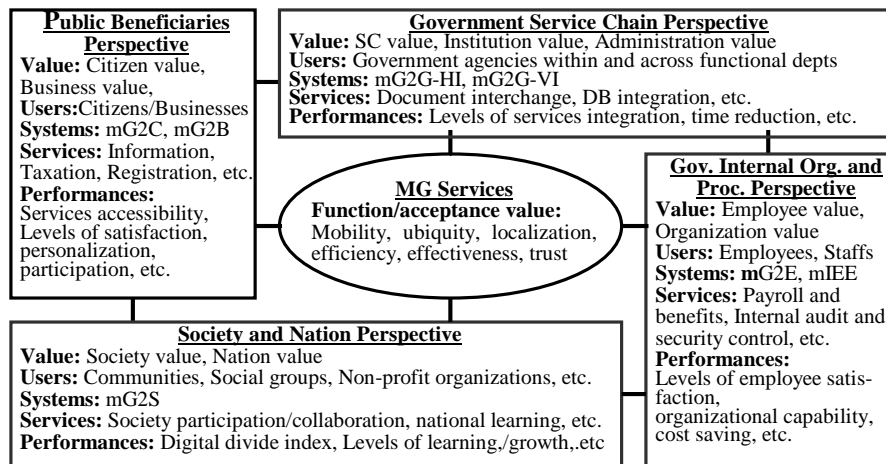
**Public Beneficiaries Perspective**
**Value:** Citizen value, Business value,
**Users:**Citizens/Businesses
**Systems:** mG2C, mG2B
**Services:** Information, Taxation, Registration, etc.
**Performances:** Services accessibility, Levels of satisfaction, personalization, participation, etc.

**Government Service Chain Perspective**
**Value:** SC value, Institution value, Administration value
**Users:** Government agencies within and across functional depts
**Systems:** mG2G-HI, mG2G-VI
**Services:** Document interchange, DB integration, etc.
**Performances:** Levels of services integration, time reduction, etc.

**MG Services**
**Function/acceptance value:**
Mobility, ubiquity, localization, efficiency, effectiveness, trust

**Gov. Internal Org. and Proc. Perspective**
**Value:** Employee value, Organization value
**Users:** Employees, Staffs
**Systems: m**G2E, mIEE
**Services:** Payroll and benefits, Internal audit and security control, etc.
**Performances:**
Levels of employee satisfaction,
organizational capability, cost saving, etc.

**Society and Nation Perspective**
**Value:** Society value, Nation value
**Users:** Communities, Social groups, Non-profit organizations, etc.
**Systems:** mG2S
**Services:** Society participation/collaboration, national learning, etc.
**Performances:** Digital divide index, Levels of learning,/growth,.etc